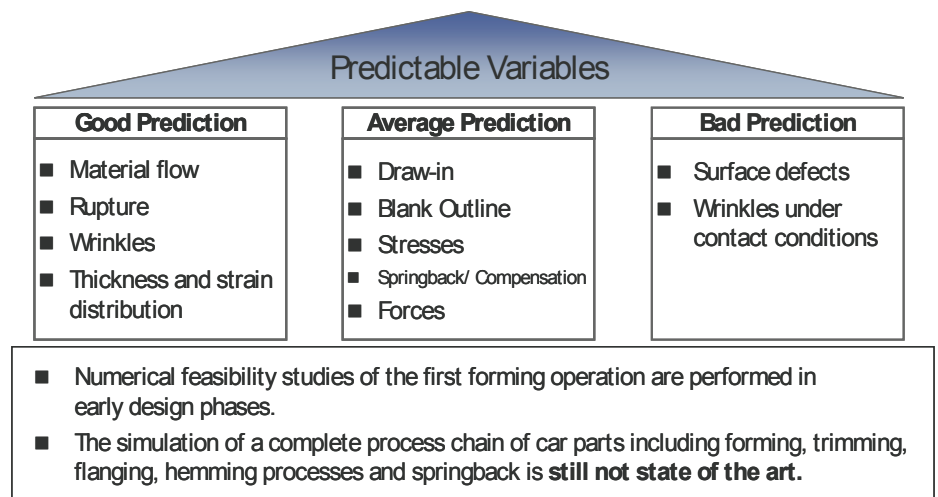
Predictable Variables

Good Prediction

- Material flow
- Rupture
- Wrinkles
- Thickness and strain distribution

Average Prediction

- Draw-in
- Blank Outline
- Stresses
- Springback/ Compensation
- Forces

Bad Prediction

- Surface defects
- Wrinkles under contact conditions

- Numerical feasibility studies of the first forming operation are performed in early design phases.
- The simulation of a complete process chain of car parts including forming, trimming, flanging, hemming processes and springback is **still not state of the art.**